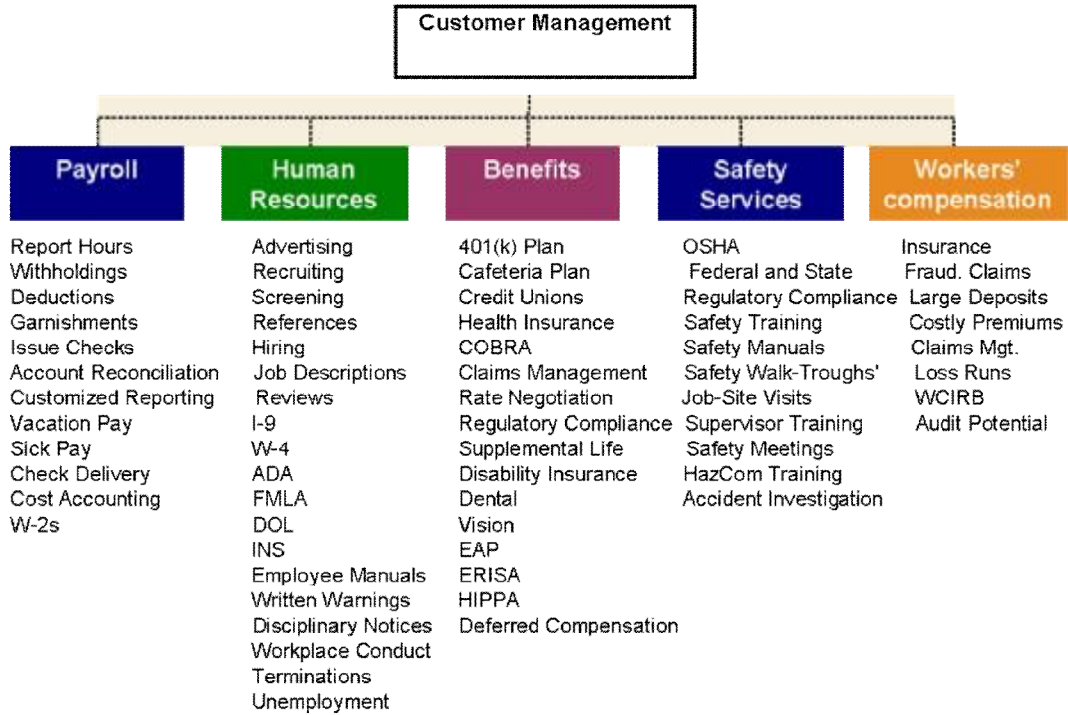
Customer Management

Payroll

Report Hours
Withholdings
Deductions
Garnishments
Issue Checks
Account Reconciliation
Customized Reporting
Vacation Pay
Sick Pay
Check Delivery
Cost Accounting
W-2s

Human Resources

Advertising
Recruiting
Screening
References
Hiring
Job Descriptions
Reviews
I-9
W-4
ADA
FMLA
DOL
INS
Employee Manuals
Written Warnings
Disciplinary Notices
Workplace Conduct
Terminations
Unemployment

Benefits

401(k) Plan
Cafeteria Plan
Credit Unions
Health Insurance
COBRA
Claims Management
Rate Negotiation
Regulatory Compliance
Supplemental Life
Disability Insurance
Dental
Vision
EAP
ERISA
HIPPA
Deferred Compensation

Safety Services

OSHA
Federal and State
Regulatory Compliance
Safety Training
Safety Manuals
Safety Walk-Troughs'
Job-Site Visits
Supervisor Training
Safety Meetings
HazCom Training
Accident Investigation

Workers' compensation

Insurance
Fraud. Claims
Large Deposits
Costly Premiums
Claims Mgt.
Loss Runs
WCIRB
Audit Potential